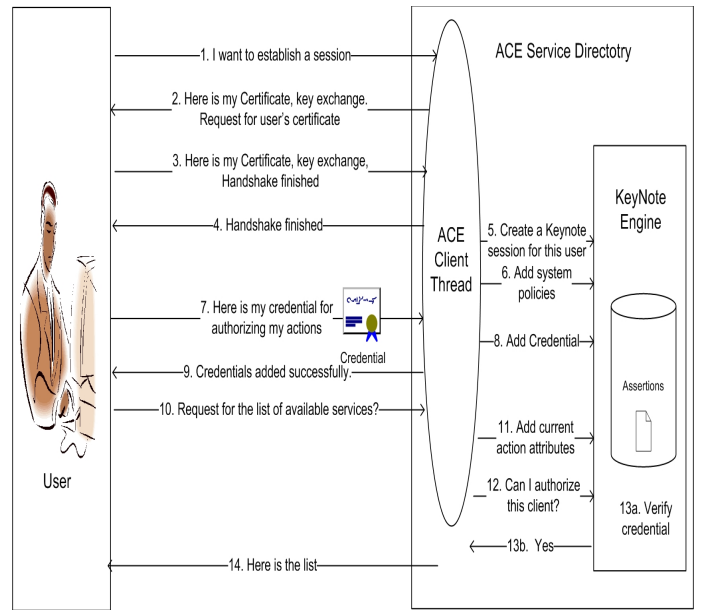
ACE Service Directotry

1. I want to establish a session

2. Here is my Certificate, key exchange. Request for user's certificate

3. Here is my Certificate, key exchange, Handshake finished

4. Handshake finished

ACE Client Thread

5. Create a Keynote session for this user

6. Add system policies

KeyNote Engine

7. Here is my credential for authorizing my actions

Credential

8. Add Credential

9. Credentials added successfully.

Assertions

10. Request for the list of available services?

11. Add current action attributes

User

12. Can I authorize this client?

13a. Verify credential

13b. Yes

14. Here is the list